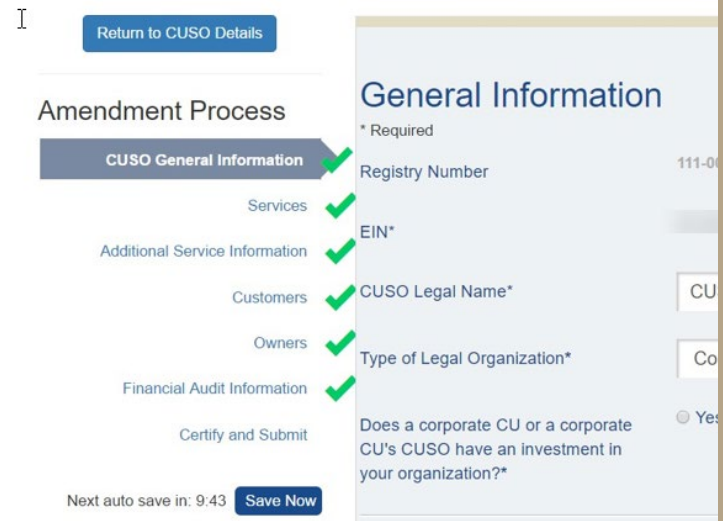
Return to CUSO Details

Amendment Process

CUSO General Information

Services

Additional Service Information

Customers

Owners

Financial Audit Information

Certify and Submit

Next auto save in: 9:43 Save Now

General Information

* Required

Registry Number

111-0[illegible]

EIN*

CUSO Legal Name*

CU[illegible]

Type of Legal Organization*

Co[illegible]

Does a corporate CU or a corporate CU's CUSO have an investment in your organization?*

Yes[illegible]